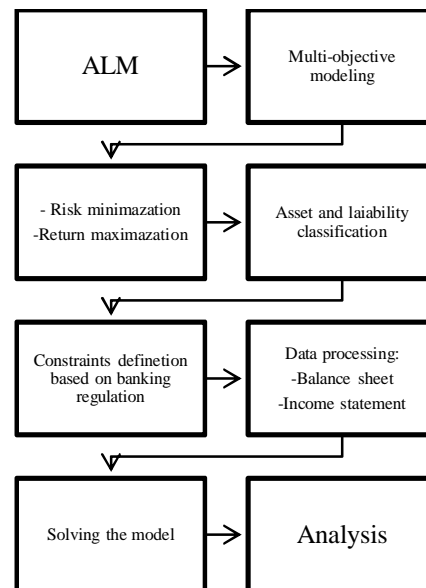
ALM

Multi-objective modeling

- Risk minimazation
-Return maximazation

Asset and laiability classification

Constraints defenetion based on banking regulation

Data processing:
-Balance sheet
-Income statement

Solving the model

Analysis